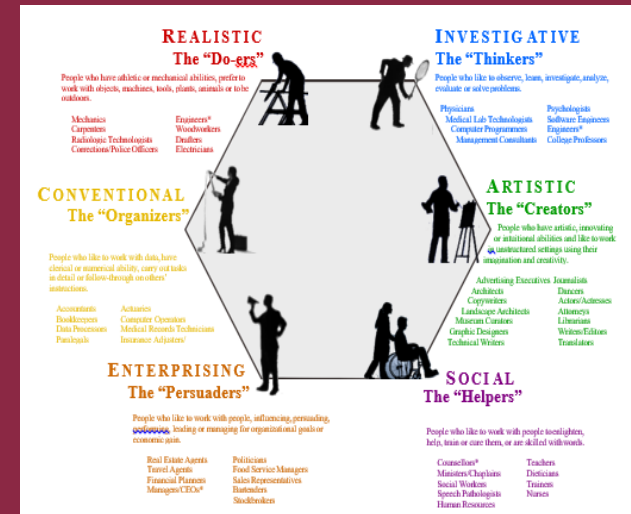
REALISTIC
The "Do-ers"

People who have athletic or mechanical abilities, prefer to work with objects, machines, tools, plants, animals or to be outdoors.

Mechanics
Carpenters
Radiologic Technologists
Corrections/Police Officers

Engineers*
Woodworkers
Drafters
Electricians

INVESTIGATIVE
The "Thinkers"

People who like to observe, learn, investigate, analyze, evaluate or solve problems.

Physicians
Medical Lab Technologists
Computer Programmers
Management Consultants

Psychologists
Software Engineers
Engineers*
College Professors

CONVENTIONAL
The "Organizers"

People who like to work with data, have clerical or numerical ability, carry out tasks in detail or follow-through on others' instructions.

Accountants
Bookkeepers
Data Processors
Paralegals

Actuaries
Computer Operators
Medical Records Technicians
Insurance Adjusters/

ARTISTIC
The "Creators"

People who have artistic, innovating or intuitional abilities and like to work in unstructured settings using their imagination and creativity.

Advertising Executives
Architects
Copywriters
Landscape Architects
Museum Curators
Graphic Designers
Technical Writers

Journalists
Dancers
Actors/Actresses
Attorneys
Librarians
Writers/Editors
Translators

ENTERPRISING
The "Persuaders"

People who like to work with people, influencing, persuading, performing, leading or managing for organizational goals or economic gain.

Real Estate Agents
Travel Agents
Financial Planners
Managers/CEOs*

Politicians
Food Service Managers
Sales Representatives
Bartenders
Stockbrokers

SOCIAL
The "Helpers"

People who like to work with people to enlighten, help, train or cure them, or are skilled with words.

Counsellors*
Ministers/Chaplains
Social Workers
Speech Pathologists
Human Resources

Teachers
Dieticians
Trainers
Nurses